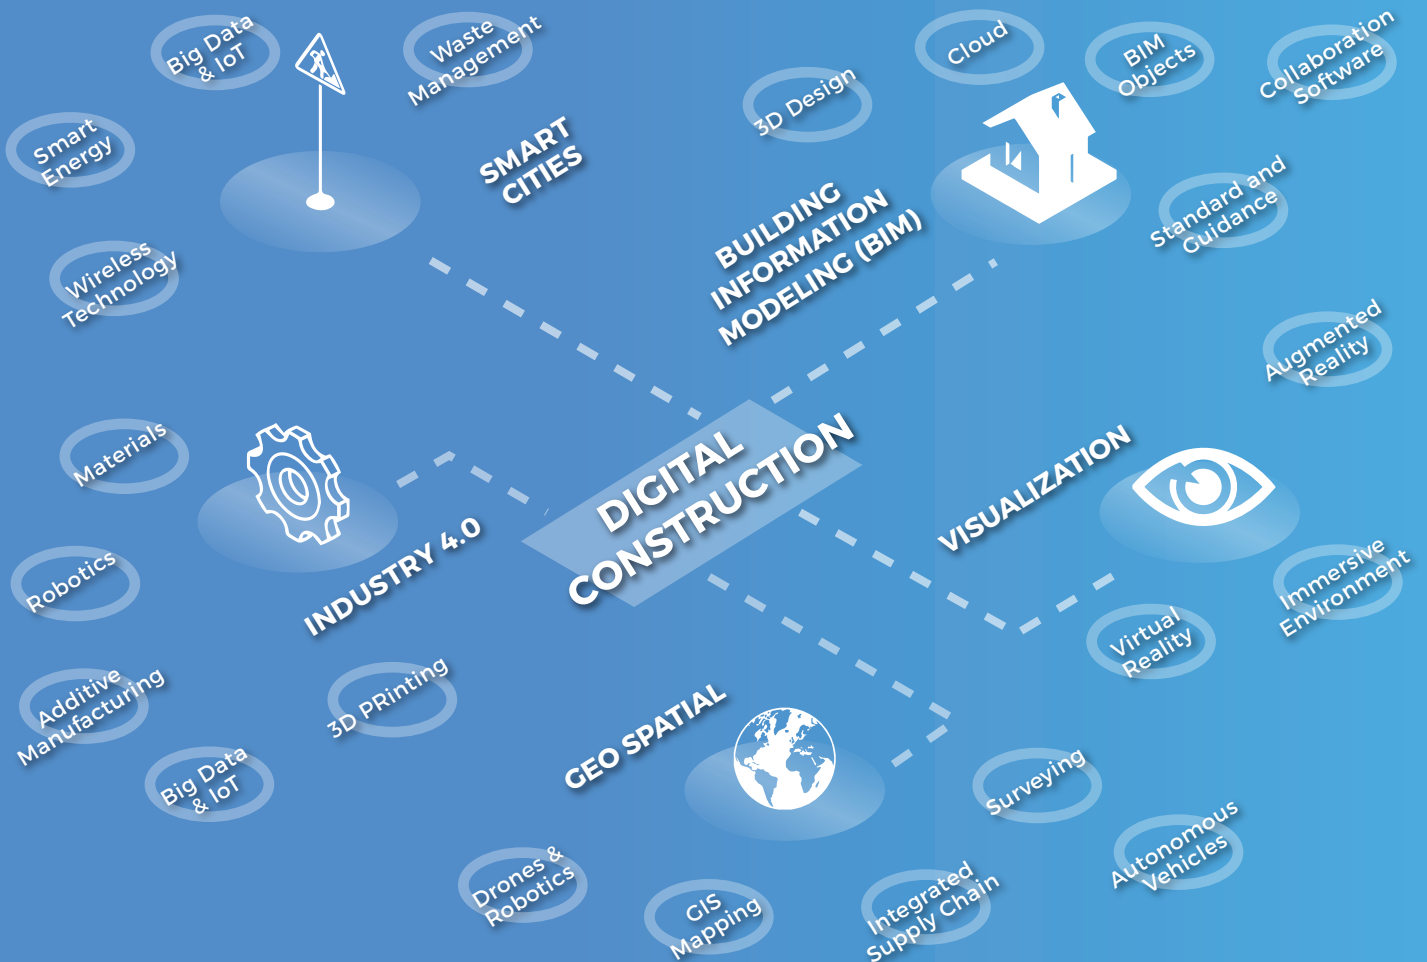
Big Data & IoT

Waste Management

Smart Energy

SMART CITIES

Wireless Technology

3D Design

Cloud

BIM Objects

Collaboration Software

BUILDING INFORMATION MODELING (BIM)

Standard and Guidance

Augmented Reality

Materials

INDUSTRY 4.0

DIGITAL CONSTRUCTION

VISUALIZATION

Robotics

Immersive Environment

Virtual Reality

Additive Manufacturing

3D PRinting

GEO SPATIAL

Big Data & IoT

Surveying

Autonomous Vehicles

Drones & Robotics

GIS Mapping

Integrated Supply Chain